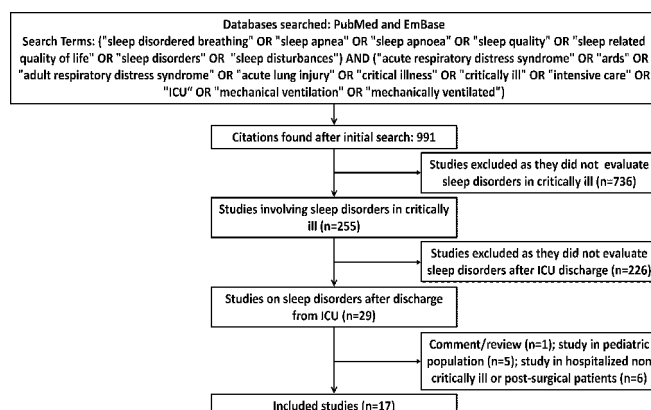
Databases searched: PubMed and EmBase

Search Terms: ("sleep disordered breathing" OR "sleep apnea" OR "sleep apnoea" OR "sleep quality" OR "sleep related quality of life" OR "sleep disorders" OR "sleep disturbances") AND ("acute respiratory distress syndrome" OR "ards" OR "adult respiratory distress syndrome" OR "acute lung injury" OR "critical illness" OR "critically ill" OR "intensive care" OR "ICU" OR "mechanical ventilation" OR "mechanically ventilated")

Citations found after initial search: 991

Studies excluded as they did not evaluate sleep disorders in critically ill (n=736)

Studies involving sleep disorders in critically ill (n=255)

Studies excluded as they did not evaluate sleep disorders after ICU discharge (n=226)

Studies on sleep disorders after discharge from ICU (n=29)

Comment/review (n=1); study in pediatric population (n=5); study in hospitalized non critically ill or post-surgical patients (n=6)

Included studies (n=17)